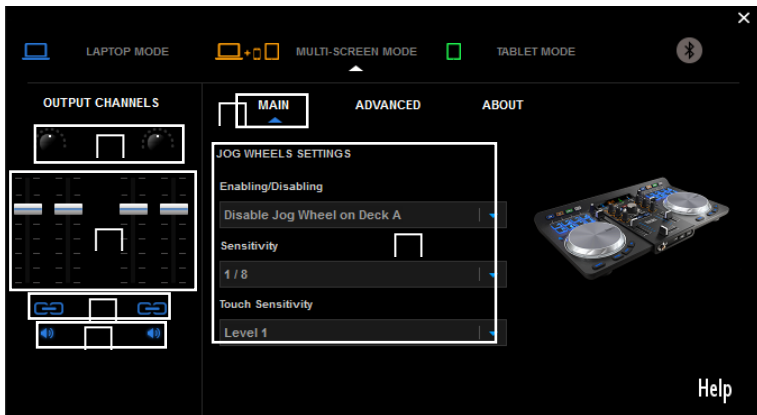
LAPTOP MODE

MULTI-SCREEN MODE

TABLET MODE

OUTPUT CHANNELS

MAIN

ADVANCED

ABOUT

JOG WHEELS SETTINGS

Enabling/Disabling

Disable Jog Wheel on Deck A

Sensitivity

1 / 8

Touch Sensitivity

Level 1

Help